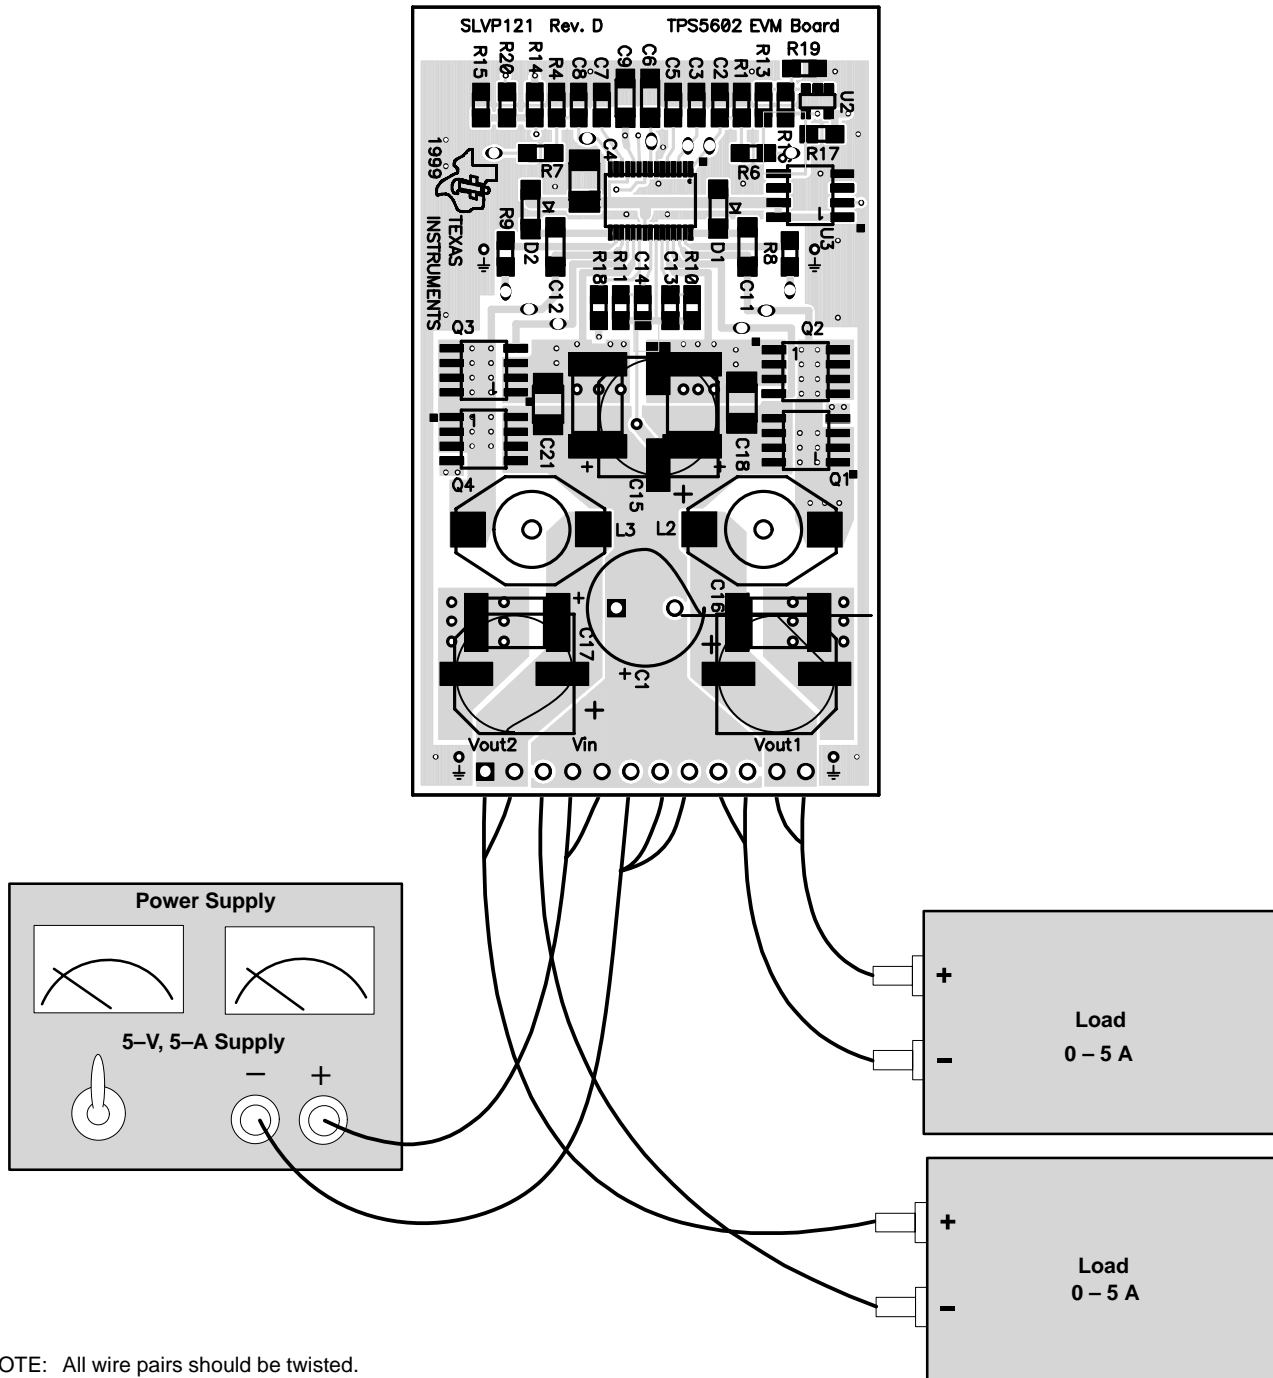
SLVP121 Rev. D TPS5602 EVM Board

R15 R20 R14 R4 C8 C7 C9 C6 C5 C3 C2 R1 R13 R19

U2

R17

R16

1999

TEXAS INSTRUMENTS

R7

C4

R6

R9

D2

C12

R18 R11 C14 C13 R10

D1

R8

C11

U3

1

Q3

Q2

1

1

C21

C18

1

Q4

Q1

C15

L3

L2

C16

C17

+C1

Vout2

Vin

Vout1

Power Supply

5–V, 5–A Supply

–

+

+

Load
0 – 5 A

–

+

Load
0 – 5 A

–

OTE: All wire pairs should be twisted.